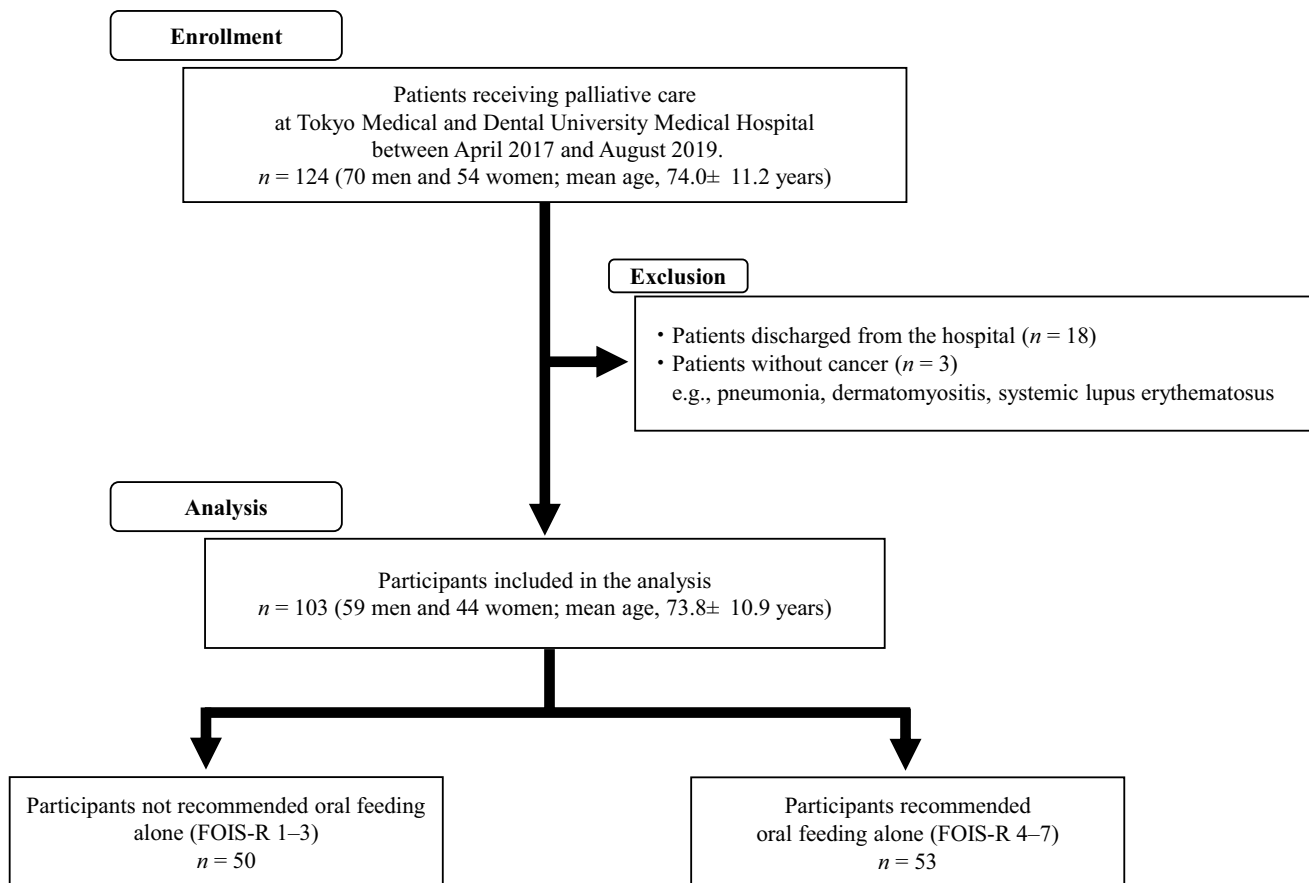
Enrollment

Patients receiving palliative care at Tokyo Medical and Dental University Medical Hospital between April 2017 and August 2019.
$n$ = 124 (70 men and 54 women; mean age, 74.0± 11.2 years)

Exclusion

・Patients discharged from the hospital ($n$ = 18)
・Patients without cancer ($n$ = 3)
e.g., pneumonia, dermatomyositis, systemic lupus erythematosus

Analysis

Participants included in the analysis
$n$ = 103 (59 men and 44 women; mean age, 73.8± 10.9 years)

Participants not recommended oral feeding alone (FOIS-R 1–3)
$n$ = 50

Participants recommended oral feeding alone (FOIS-R 4–7)
$n$ = 53